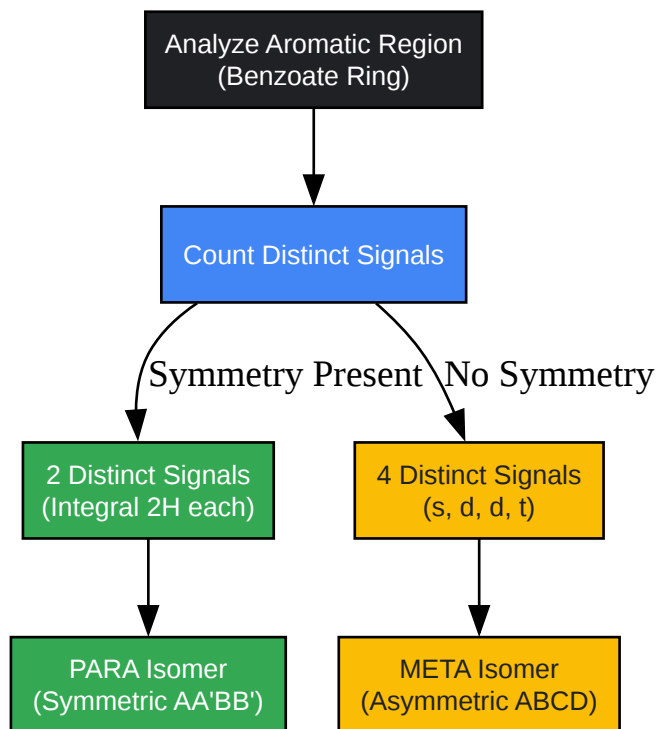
Analyze Aromatic Region
(Benzoate Ring)

Count Distinct Signals

Symmetry Present

No Symmetry

2 Distinct Signals
(Integral 2H each)

4 Distinct Signals
(s, d, d, t)

PARA Isomer
(Symmetric AA'BB')

META Isomer
(Asymmetric ABCD)